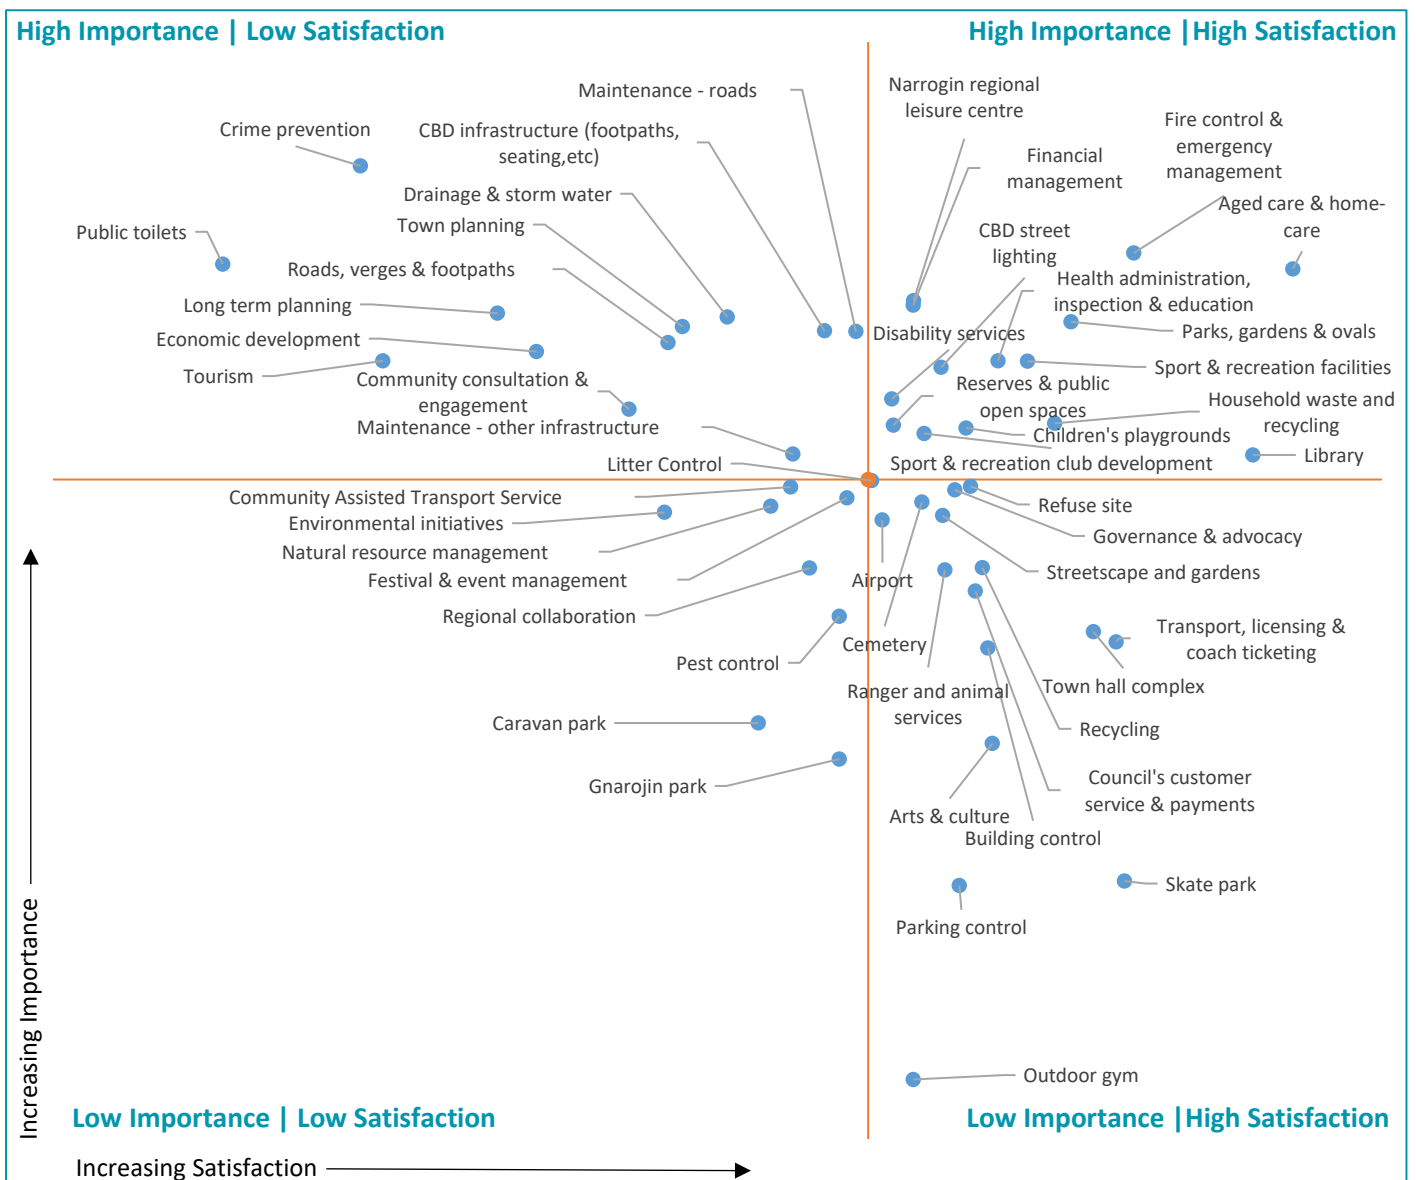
High Importance | Low Satisfaction

High Importance | High Satisfaction

Maintenance - roads

Narrogin regional leisure centre

Crime prevention

CBD infrastructure (footpaths, seating,etc)

Fire control & emergency management

Financial management

Drainage & storm water

Town planning

Aged care & home-care

Public toilets

CBD street lighting

Roads, verges & footpaths

Health administration, inspection & education

Long term planning

Parks, gardens & ovals

Economic development

Disability services

Sport & recreation facilities

Tourism

Community consultation & engagement

Reserves & public open spaces

Household waste and recycling

Maintenance - other infrastructure

Children's playgrounds

Litter Control

Sport & recreation club development

Library

Community Assisted Transport Service

Refuse site

Environmental initiatives

Governance & advocacy

Natural resource management

Streetscape and gardens

Festival & event management

Airport

Regional collaboration

Transport, licensing & coach ticketing

Cemetery

Pest control

Town hall complex

Ranger and animal services

Caravan park

Recycling

Council's customer service & payments

Gnarojin park

Arts & culture

Building control

Skate park

Parking control

Outdoor gym

Increasing Importance

Low Importance | Low Satisfaction

Low Importance | High Satisfaction

Increasing Satisfaction